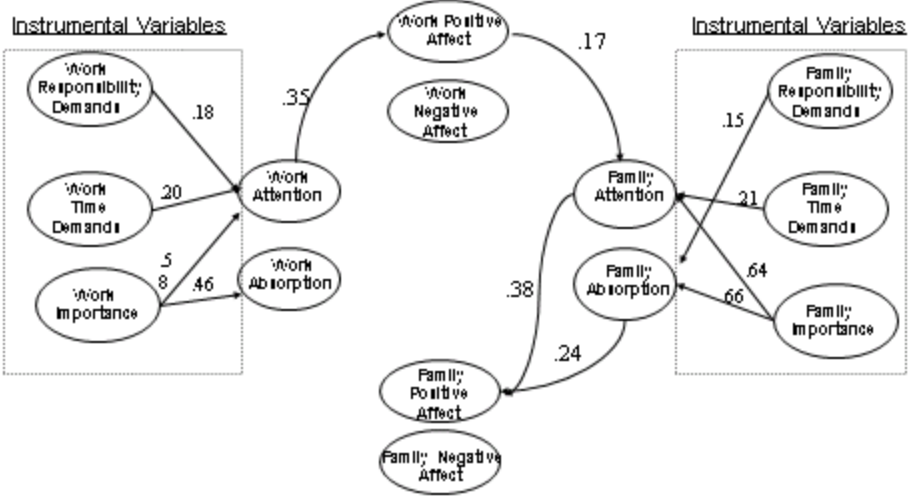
Instrumental Variables

Work Responsibility Demands

.18

Work Time Demands

.20

.5 8

Work Importance

.46

.35

Work Attention

Work Absorption

Work Positive Affect

Work Negative Affect

.17

Instrumental Variables

Family Responsibility Demands

.15

Family Time Demands

.21

Family Importance

.64

.66

Family Attention

Family Absorption

.38

.24

Family Positive Affect

Family Negative Affect